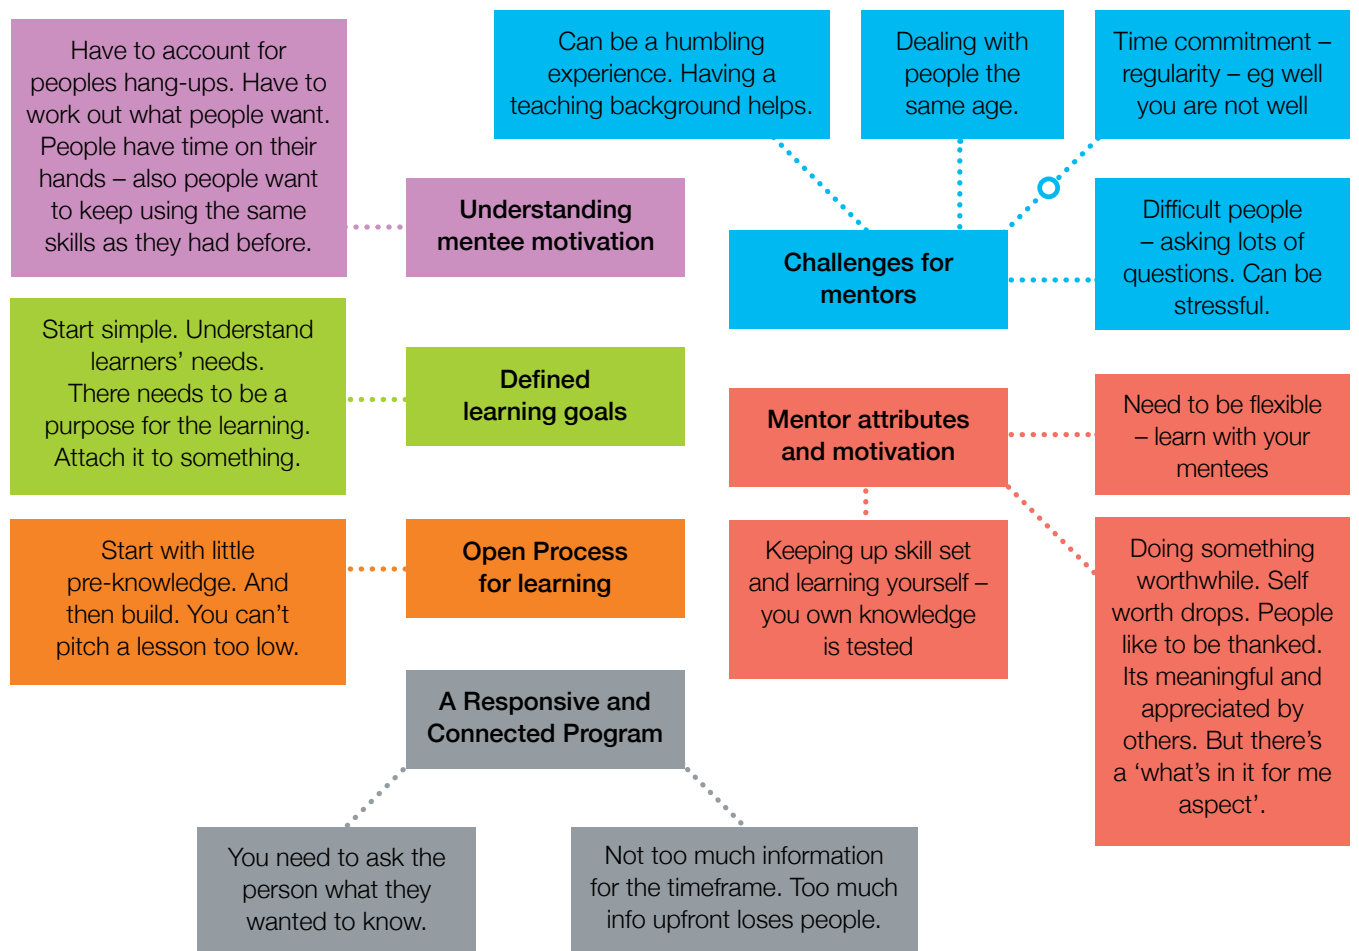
Have to account for peoples hang-ups. Have to work out what people want. People have time on their hands – also people want to keep using the same skills as they had before.

Understanding mentee motivation

Can be a humbling experience. Having a teaching background helps.

Dealing with people the same age.

Time commitment – regularity – eg well you are not well

Challenges for mentors

Difficult people – asking lots of questions. Can be stressful.

Start simple. Understand learners' needs. There needs to be a purpose for the learning. Attach it to something.

Defined learning goals

Mentor attributes and motivation

Need to be flexible – learn with your mentees

Start with little pre-knowledge. And then build. You can't pitch a lesson too low.

Open Process for learning

Keeping up skill set and learning yourself – you own knowledge is tested

Doing something worthwhile. Self worth drops. People like to be thanked. Its meaningful and appreciated by others. But there's a 'what's in it for me aspect'.

A Responsive and Connected Program

You need to ask the person what they wanted to know.

Not too much information for the timeframe. Too much info upfront loses people.